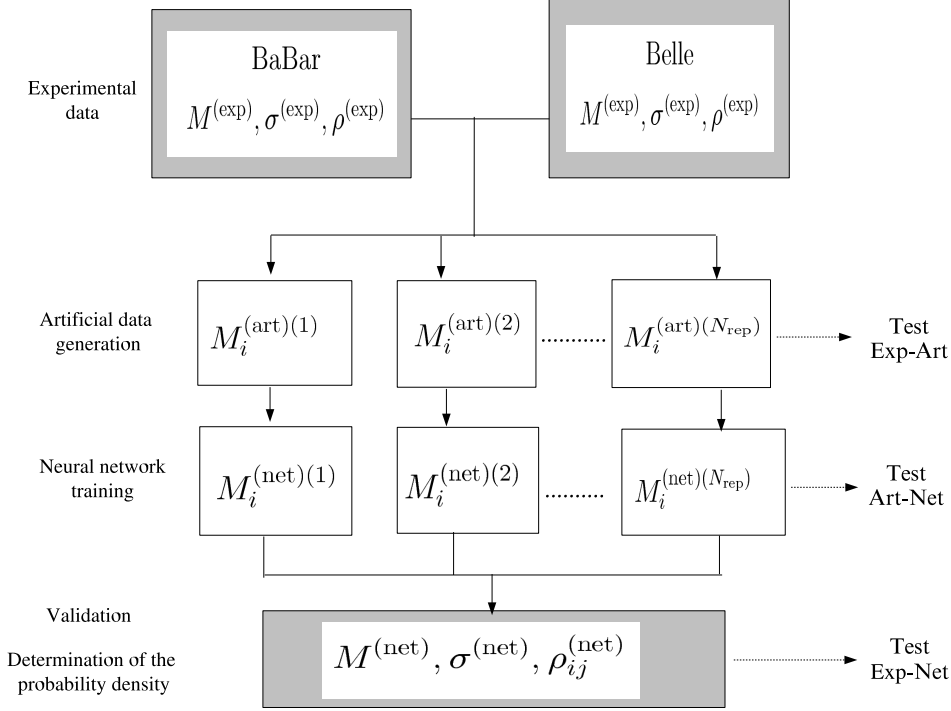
Experimental data

BaBar

$M^{(\mathrm{exp})}, \sigma^{(\mathrm{exp})}, \rho^{(\mathrm{exp})}$

Belle

$M^{(\mathrm{exp})}, \sigma^{(\mathrm{exp})}, \rho^{(\mathrm{exp})}$

Artificial data generation

$M_i^{(\mathrm{art})(1)}$

$M_i^{(\mathrm{art})(2)}$

$M_i^{(\mathrm{art})(N_{\mathrm{rep}})}$

Test Exp-Art

Neural network training

$M_i^{(\mathrm{net})(1)}$

$M_i^{(\mathrm{net})(2)}$

$M_i^{(\mathrm{net})(N_{\mathrm{rep}})}$

Test Art-Net

Validation

Determination of the probability density

$M^{(\mathrm{net})}, \sigma^{(\mathrm{net})}, \rho_{ij}^{(\mathrm{net})}$

Test Exp-Net